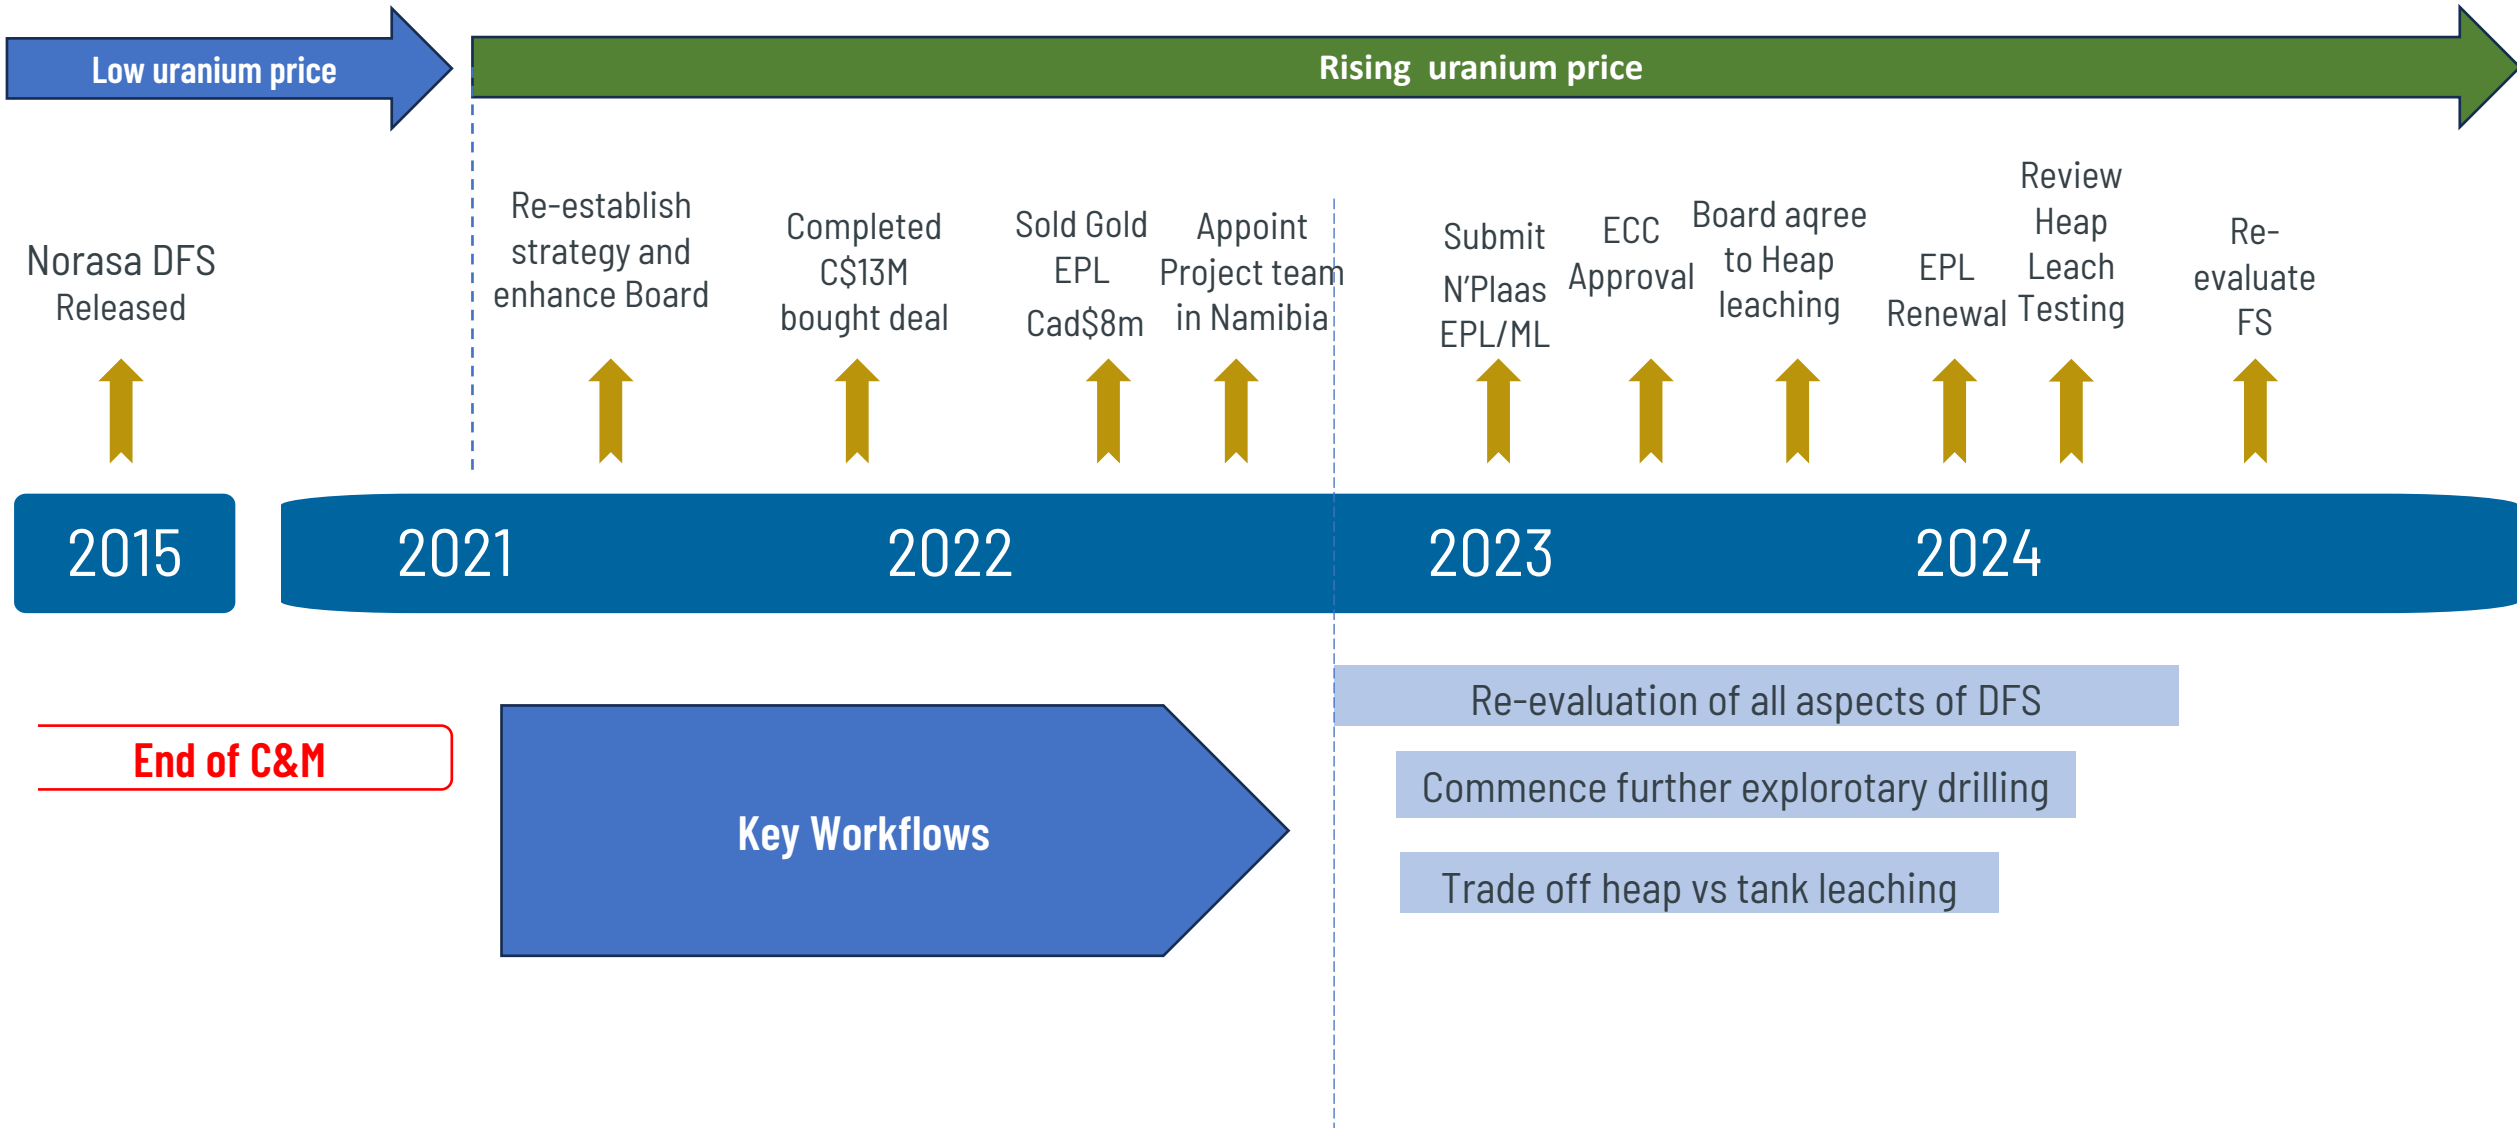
Low uranium price

Rising uranium price

Norasa DFS Released

Re-establish strategy and enhance Board

Completed C$13M bought deal

Sold Gold EPL Cad$8m

Appoint Project team in Namibia

Submit N'Plaas EPL/ML

ECC Approval

Board aqree to Heap leaching

EPL Renewal

Review Heap Leach Testing

Re-evaluate FS

2015

2021

2022

2023

2024

End of C&M

Key Workflows

Re-evaluation of all aspects of DFS

Commence further explorotary drilling

Trade off heap vs tank leaching